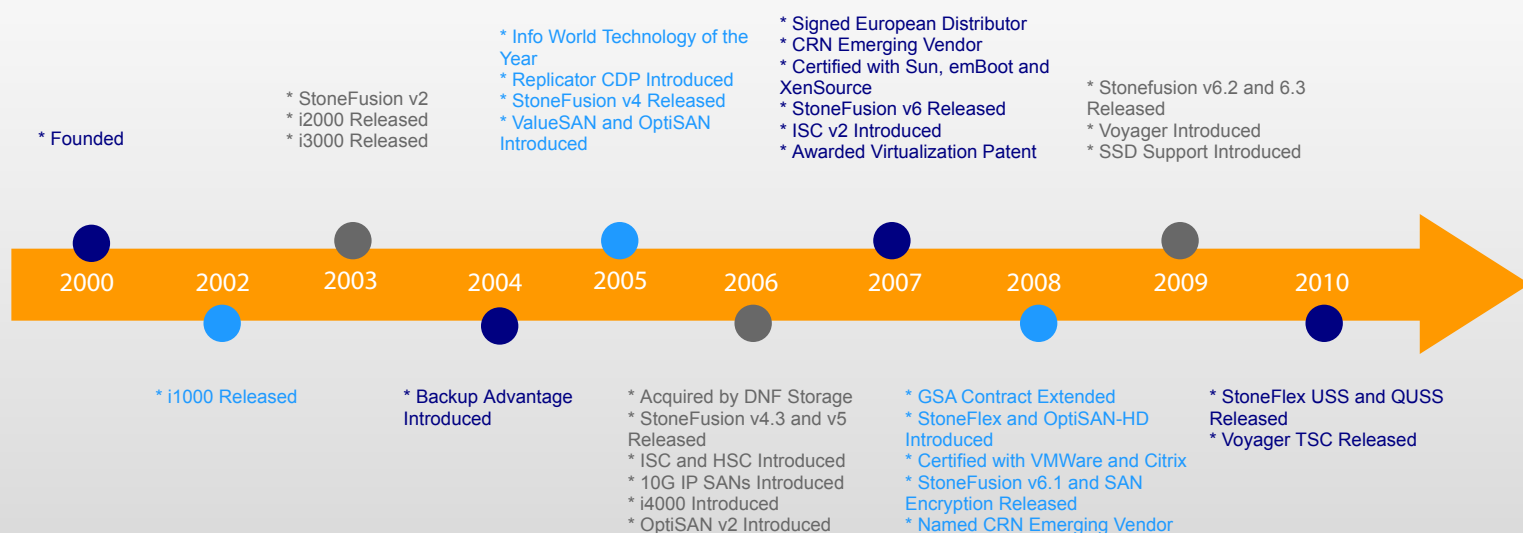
* Founded

* StoneFusion v2
* i2000 Released
* i3000 Released

* Info World Technology of the Year
* Replicator CDP Introduced
* StoneFusion v4 Released
* ValueSAN and OptiSAN Introduced

* Signed European Distributor
* CRN Emerging Vendor
* Certified with Sun, emBoot and XenSource
* StoneFusion v6 Released
* ISC v2 Introduced
* Awarded Virtualization Patent

* Stonefusion v6.2 and 6.3 Released
* Voyager Introduced
* SSD Support Introduced

2000 2002 2003 2004 2005 2006 2007 2008 2009 2010

* i1000 Released

* Backup Advantage Introduced

* Acquired by DNF Storage
* StoneFusion v4.3 and v5 Released
* ISC and HSC Introduced
* 10G IP SANs Introduced
* i4000 Introduced
* OptiSAN v2 Introduced

* GSA Contract Extended
* StoneFlex and OptiSAN-HD Introduced
* Certified with VMWare and Citrix
* StoneFusion v6.1 and SAN Encryption Released
* Named CRN Emerging Vendor

* StoneFlex USS and QUSS Released
* Voyager TSC Released